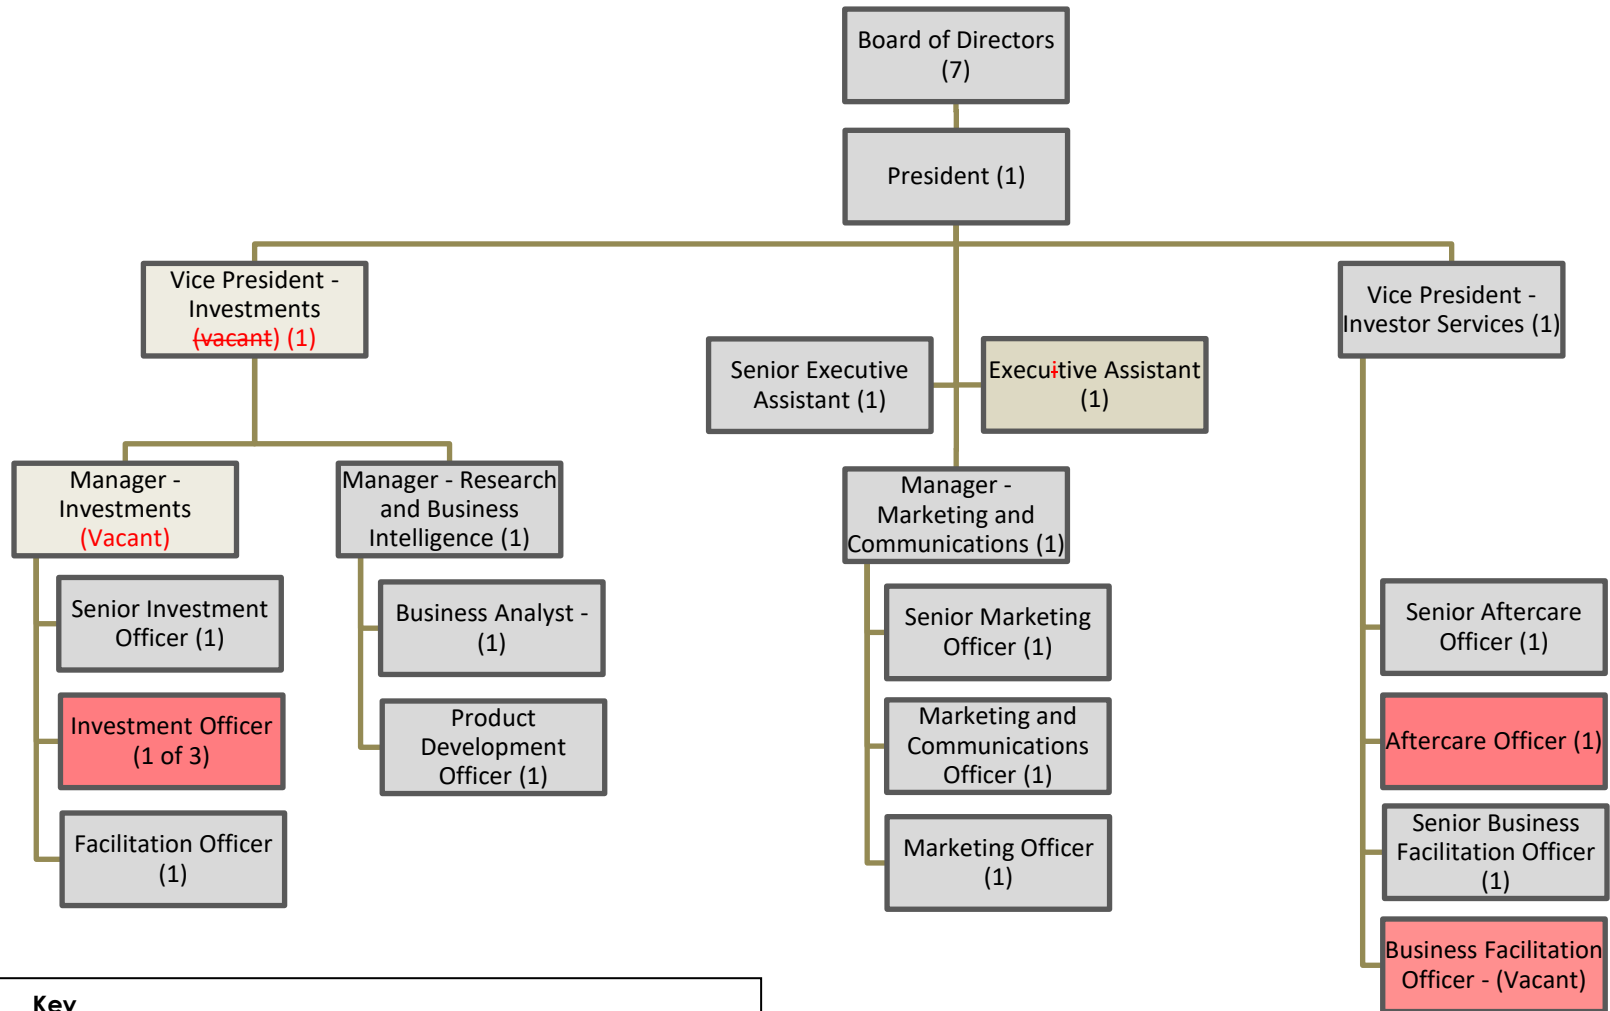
Board of Directors (7)

President (1)

Vice President - Investments ~~(vacant)~~ (1)

Senior Executive Assistant (1)

Executive Assistant (1)

Vice President - Investor Services (1)

Manager - Investments (Vacant)

Manager - Research and Business Intelligence (1)

Manager - Marketing and Communications (1)

Senior Investment Officer (1)

Investment Officer (1 of 3)

Facilitation Officer (1)

Business Analyst - (1)

Product Development Officer (1)

Senior Marketing Officer (1)

Marketing and Communications Officer (1)

Marketing Officer (1)

Senior Aftercare Officer (1)

Aftercare Officer (1)

Senior Business Facilitation Officer (1)

Business Facilitation Officer - (Vacant)

Key